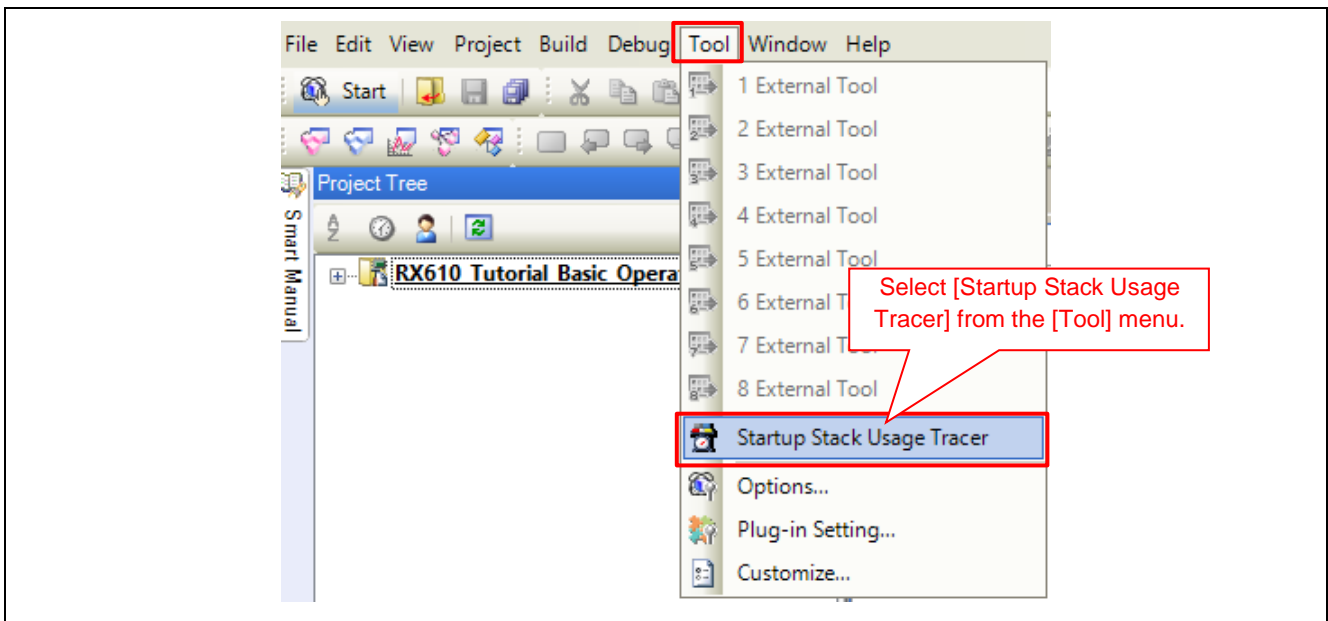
File Edit View Project Build Debug Tool Window Help

Start

Project Tree

Smart Manual

RX610 Tutorial Basic Operat

1 External Tool
2 External Tool
3 External Tool
4 External Tool
5 External Tool
6 External T
7 External T
8 External Tool
Startup Stack Usage Tracer
Options...
Plug-in Setting...
Customize...

Select [Startup Stack Usage Tracer] from the [Tool] menu.